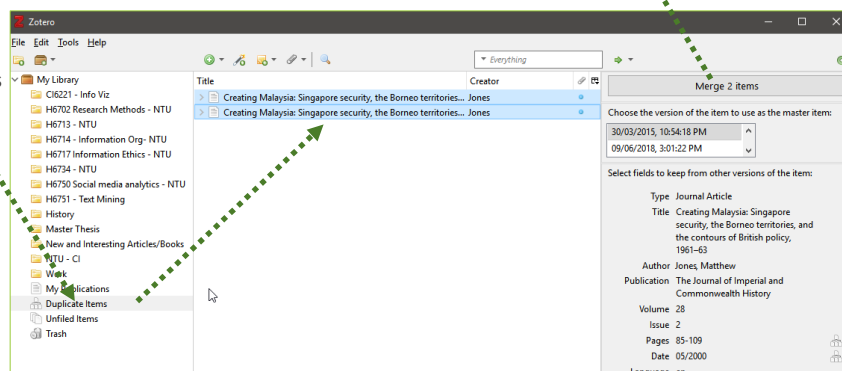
Zotero

File Edit Tools Help

Everything

My Library
CI6221 - Info Viz
H6702 Research Methods - NTU
H6713 - NTU
H6714 - Information Org- NTU
H6717 Information Ethics - NTU
H6734 - NTU
H6750 Social media analytics - NTU
H6751 - Text Mining
History
Master Thesis
New and Interesting Articles/Books
NTU - CI
Work
My Publications
Duplicate Items
Unfiled Items
Trash

| Title | Creator |
|---|---|
| Creating Malaysia: Singapore security, the Borneo territories... | Jones |
| Creating Malaysia: Singapore security, the Borneo territories... | Jones |

Merge 2 items

Choose the version of the item to use as the master item:
30/03/2015, 10:54:18 PM
09/06/2018, 3:01:22 PM

Select fields to keep from other versions of the item:

Type Journal Article
Title Creating Malaysia: Singapore security, the Borneo territories, and the contours of British policy, 1961–63
Author Jones, Matthew
Publication The Journal of Imperial and Commonwealth History
Volume 28
Issue 2
Pages 85-109
Date 05/2000